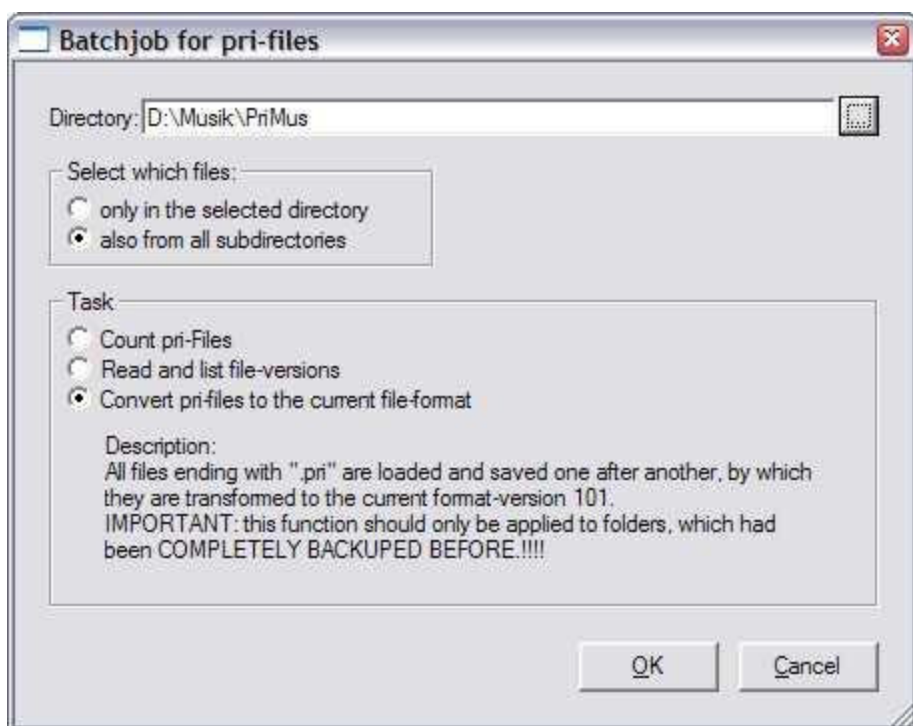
Batchjob for pri-files

Directory: D:\Musik\PriMus

Select which files:
only in the selected directory
also from all subdirectories

Task
Count pri-Files
Read and list file-versions
Convert pri-files to the current file-format

Description:
All files ending with ".pri" are loaded and saved one after another, by which they are transformed to the current format-version 101.
IMPORTANT: this function should only be applied to folders, which had been COMPLETELY BACKUPED BEFORE.!!!!

OK

Cancel